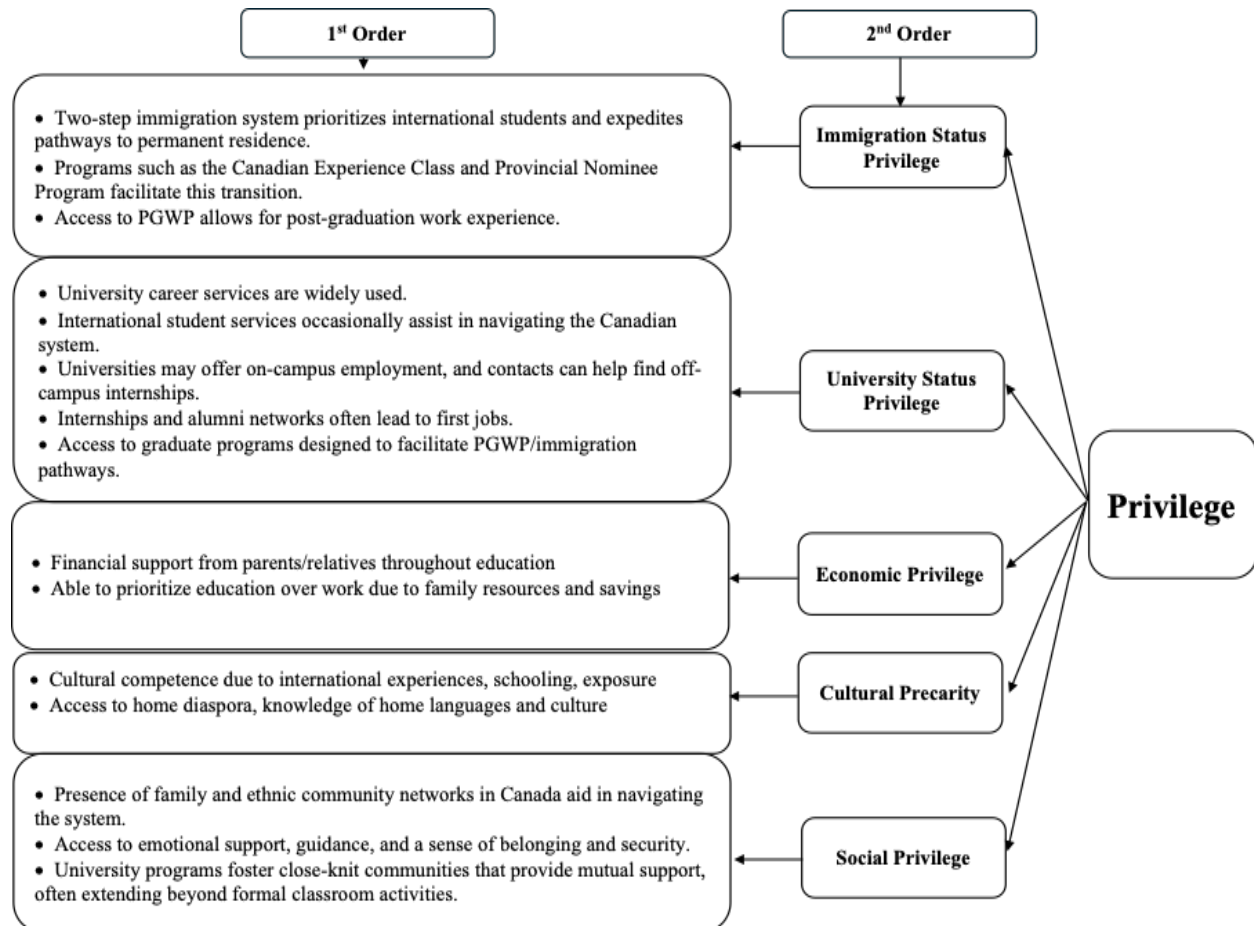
1$^{st}$ Order

2$^{nd}$ Order

• Two-step immigration system prioritizes international students and expedites pathways to permanent residence.
• Programs such as the Canadian Experience Class and Provincial Nominee Program facilitate this transition.
• Access to PGWP allows for post-graduation work experience.

Immigration Status Privilege

• University career services are widely used.
• International student services occasionally assist in navigating the Canadian system.
• Universities may offer on-campus employment, and contacts can help find off-campus internships.
• Internships and alumni networks often lead to first jobs.
• Access to graduate programs designed to facilitate PGWP/immigration pathways.

University Status Privilege

Privilege

• Financial support from parents/relatives throughout education
• Able to prioritize education over work due to family resources and savings

Economic Privilege

• Cultural competence due to international experiences, schooling, exposure
• Access to home diaspora, knowledge of home languages and culture

Cultural Precarity

• Presence of family and ethnic community networks in Canada aid in navigating the system.
• Access to emotional support, guidance, and a sense of belonging and security.
• University programs foster close-knit communities that provide mutual support, often extending beyond formal classroom activities.

Social Privilege